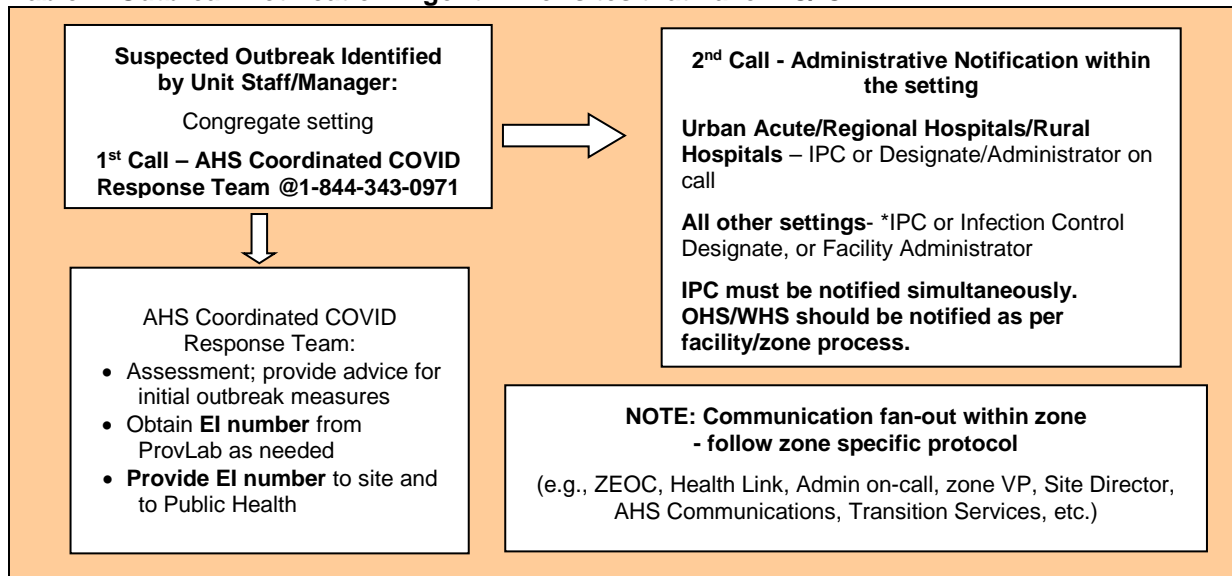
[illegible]

**Suspected Outbreak Identified by Unit Staff/Manager:**

Congregate setting

**1st Call – AHS Coordinated COVID Response Team @1-844-343-0971**

AHS Coordinated COVID Response Team:
- Assessment; provide advice for initial outbreak measures
- Obtain **EI number** from ProvLab as needed
- **Provide EI number** to site and to Public Health

**2nd Call - Administrative Notification within the setting**

**Urban Acute/Regional Hospitals/Rural Hospitals** – IPC or Designate/Administrator on call

**All other settings**- *IPC or Infection Control Designate, or Facility Administrator

**IPC must be notified simultaneously. OHS/WHS should be notified as per facility/zone process.**

**NOTE: Communication fan-out within zone - follow zone specific protocol**

(e.g., ZEOC, Health Link, Admin on-call, zone VP, Site Director, AHS Communications, Transition Services, etc.)